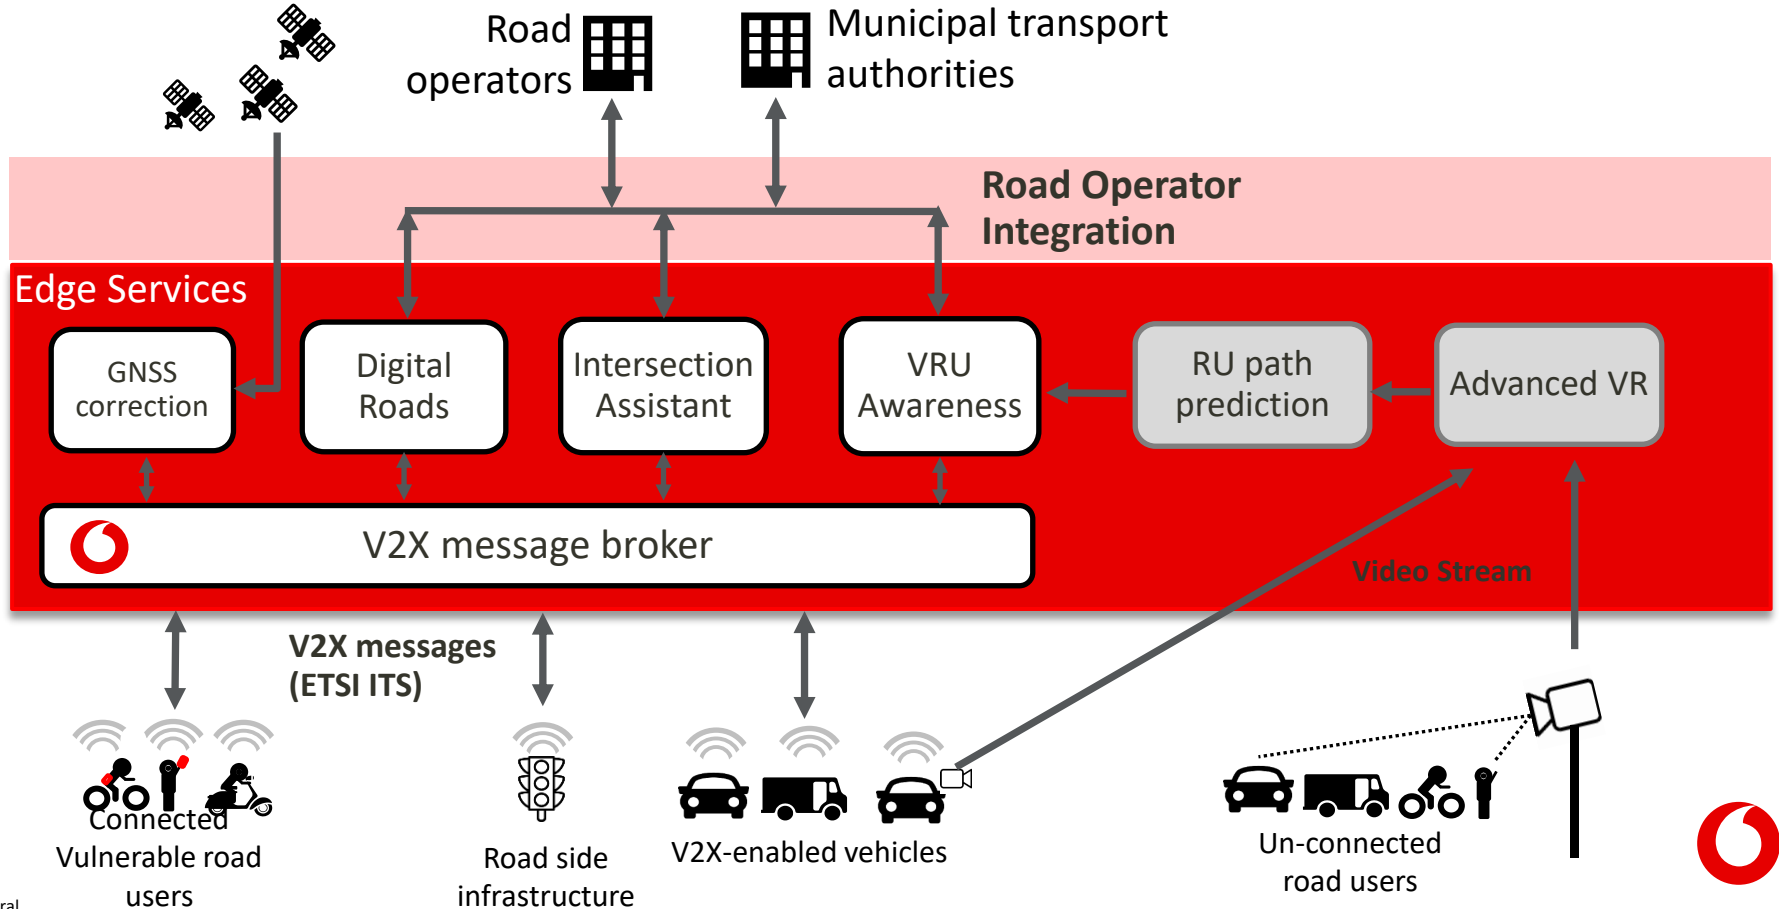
Road operators

Municipal transport authorities

Road Operator Integration

Edge Services

GNSS correction

Digital Roads

Intersection Assistant

VRU Awareness

RU path prediction

Advanced VR

V2X message broker

Video Stream

V2X messages (ETSI ITS)

Connected Vulnerable road users

Road side infrastructure

V2X-enabled vehicles

Un-connected road users

ral